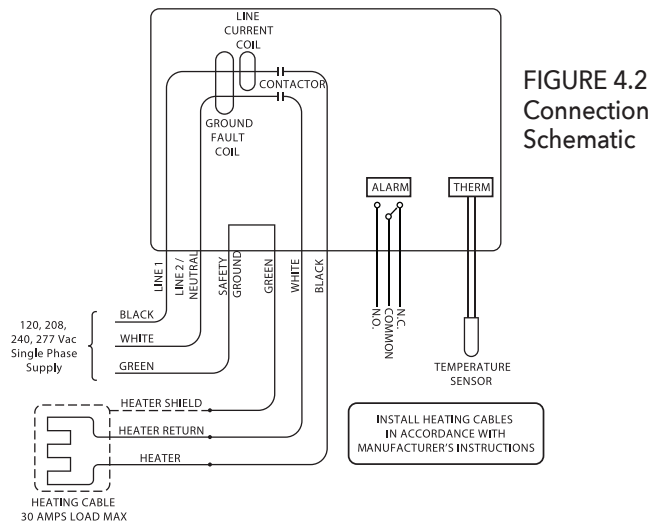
FIGURE 4.2
Connection
Schematic

LINE
CURRENT
COIL

CONTACTOR

GROUND
FAULT
COIL

ALARM

THERM

LINE 1

LINE 2 /
NEUTRAL

SAFETY
GROUND

GREEN

WHITE

BLACK

N.O.

COMMON

N.C.

120, 208,
240, 277 Vac
Single Phase
Supply

BLACK

WHITE

GREEN

TEMPERATURE
SENSOR

HEATER SHIELD

HEATER RETURN

HEATER

INSTALL HEATING CABLES
IN ACCORDANCE WITH
MANUFACTURER'S INSTRUCTIONS

HEATING CABLE
30 AMPS LOAD MAX